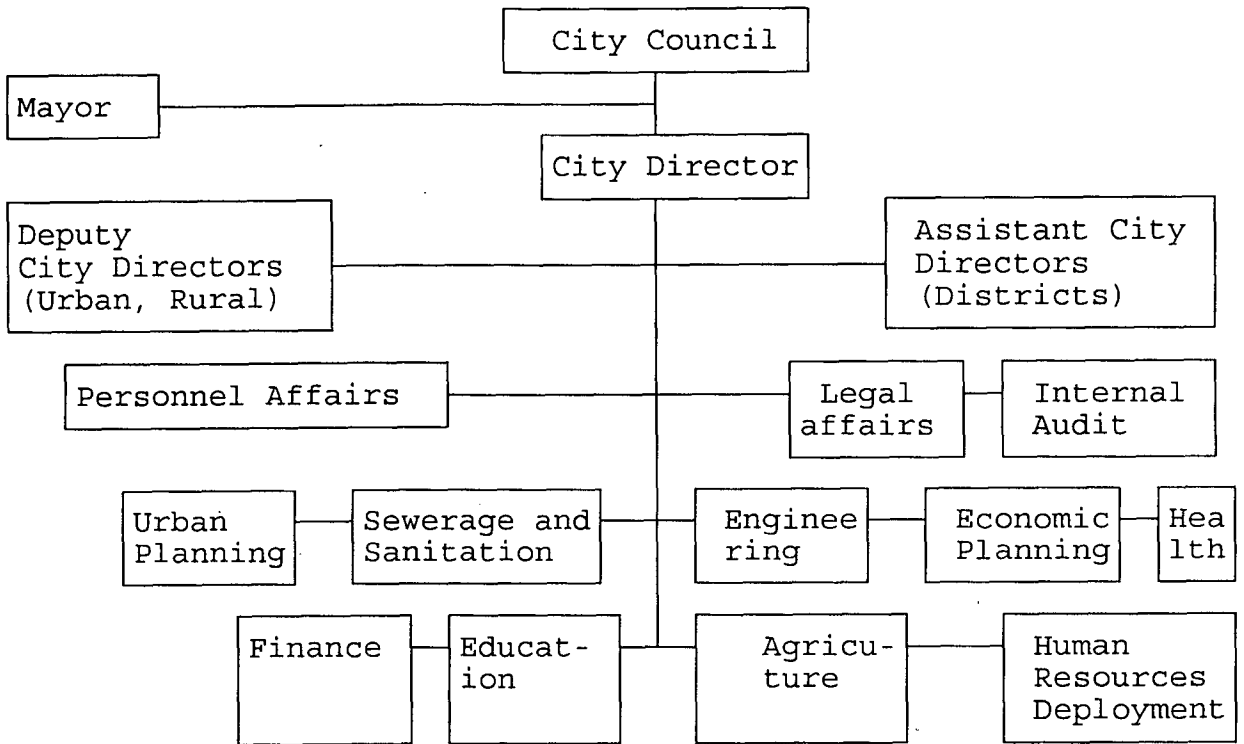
City Council

Mayor

City Director

Deputy City Directors (Urban, Rural)

Assistant City Directors (Districts)

Personnel Affairs

Legal affairs

Internal Audit

Urban Planning

Sewerage and Sanitation

Engineering

Economic Planning

Health

Finance

Education

Agricuture

Human Resources Deployment